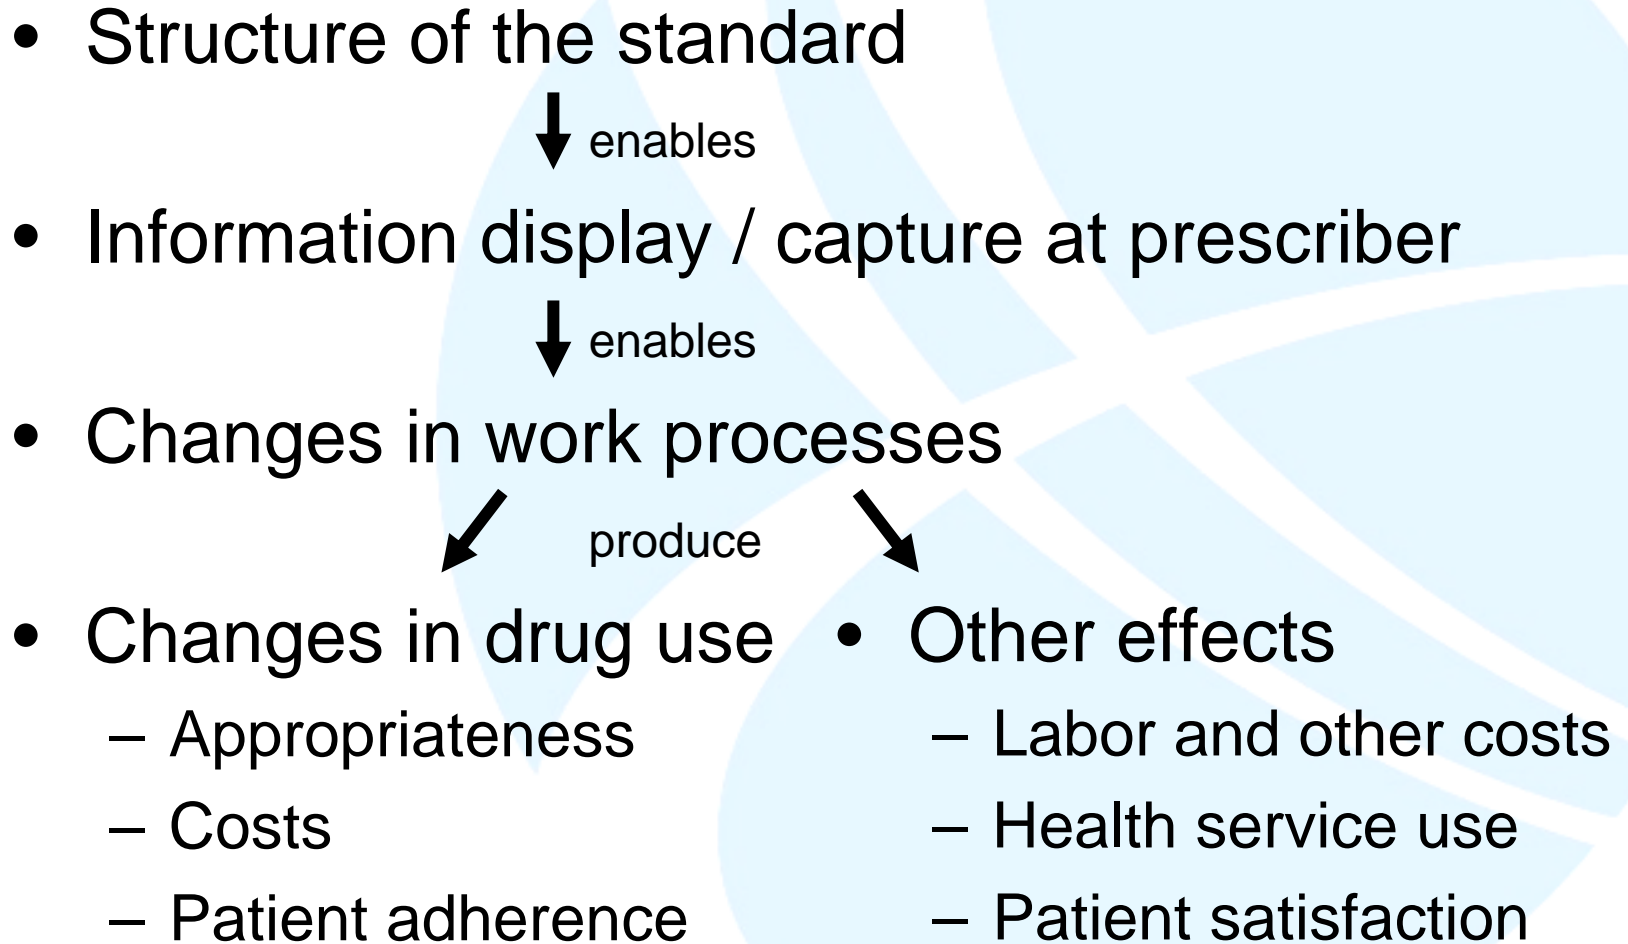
- Structure of the standard

enables

- Information display / capture at prescriber

enables

- Changes in work processes

produce

- Changes in drug use
  – Appropriateness
  – Costs
  – Patient adherence

- Other effects
  – Labor and other costs
  – Health service use
  – Patient satisfaction